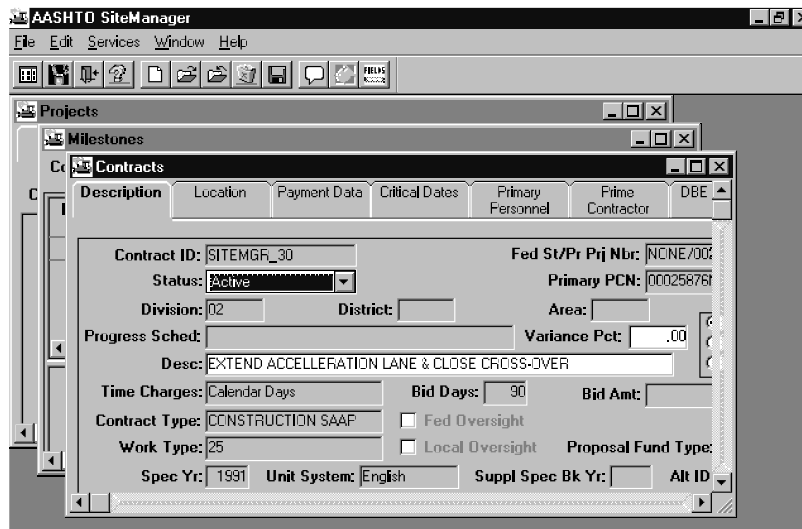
AASHTO SiteManager
File Edit Services Window Help

Projects
Milestones
Co
C
Contracts
Description | Location | Payment Data | Critical Dates | Primary Personnel | Prime Contractor | DBE

Contract ID: SITEMGR_30
Fed St/Pr Prj Nbr: NONE/002
Status: Active
Primary PCN: 00025876N
Division: 02
District:
Area:
Progress Sched:
Variance Pct: .00
Desc: EXTEND ACCELLERATION LANE & CLOSE CROSS-OVER
Time Charges: Calendar Days
Bid Days: 90
Bid Amt:
Contract Type: CONSTRUCTION SAAP
Fed Oversight
Work Type: 25
Local Oversight
Proposal Fund Type:
Spec Yr: 1991
Unit System: English
Suppl Spec Bk Yr:
Alt ID